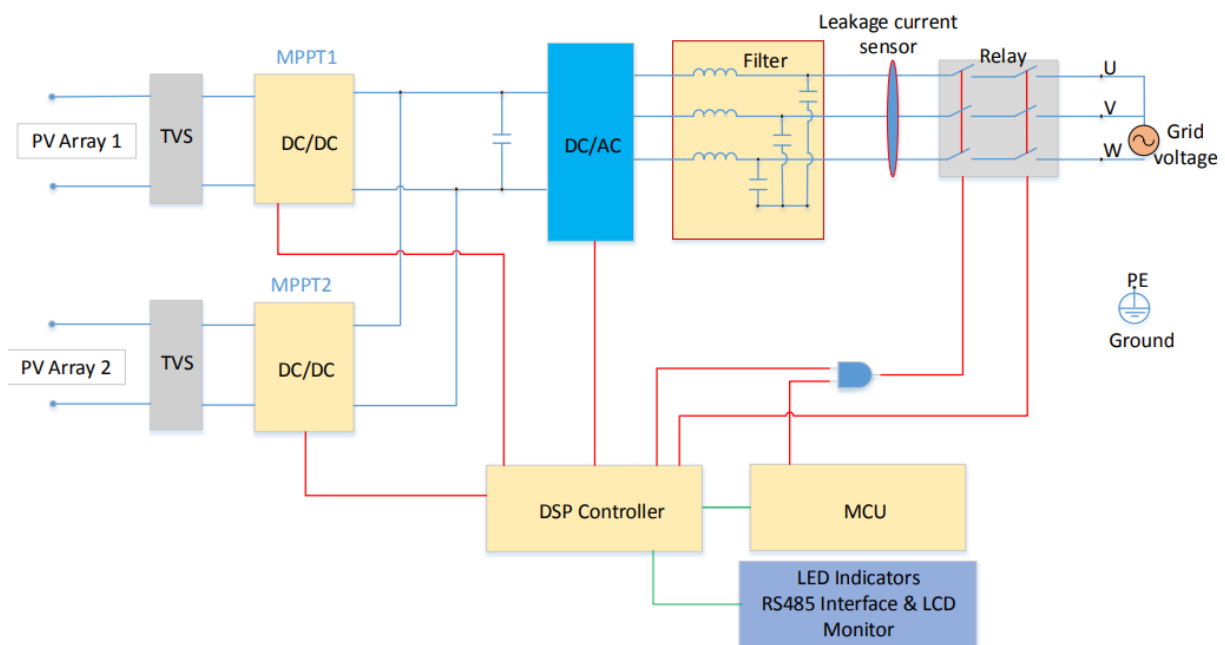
Leakage current sensor

MPPT1

Filter

Relay

U

V

W

Grid voltage

PV Array 1

TVS

DC/DC

DC/AC

MPPT2

PE

Ground

PV Array 2

TVS

DC/DC

DSP Controller

MCU

LED Indicators
RS485 Interface & LCD
Monitor